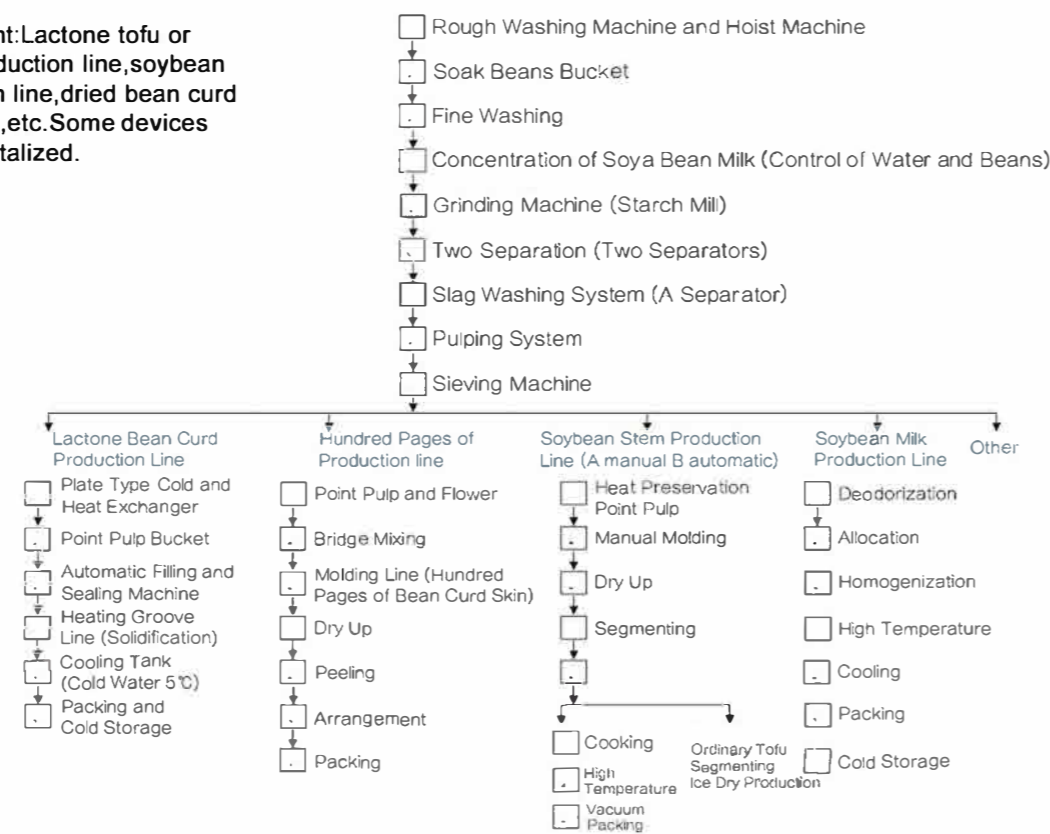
nt:Lactone tofu or duction line,soybean n line,dried bean curd ,etc.Some devices talized.

Rough Washing Machine and Hoist Machine

Soak Beans Bucket

Fine Washing

Concentration of Soya Bean Milk (Control of Water and Beans)

Grinding Machine (Starch Mill)

Two Separation (Two Separators)

Slag Washing System (A Separator)

Pulping System

Sieving Machine

Lactone Bean Curd Production Line

Plate Type Cold and Heat Exchanger

Point Pulp Bucket

Automatic Filling and Sealing Machine

Heating Groove Line (Solidification)

Cooling Tank (Cold Water 5℃)

Packing and Cold Storage

Hundred Pages of Production line

Point Pulp and Flower

Bridge Mixing

Molding Line (Hundred Pages of Bean Curd Skin)

Dry Up

Peeling

Arrangement

Packing

Soybean Stem Production Line (A manual B automatic)

Heat Preservation Point Pulp

Manual Molding

Dry Up

Segmenting

Cooking

High Temperature

Vacuum Packing

Ordinary Tofu Segmenting Ice Dry Production

Soybean Milk Production Line

Deodorization

Allocation

Homogenization

High Temperature

Cooling

Packing

Cold Storage

Other